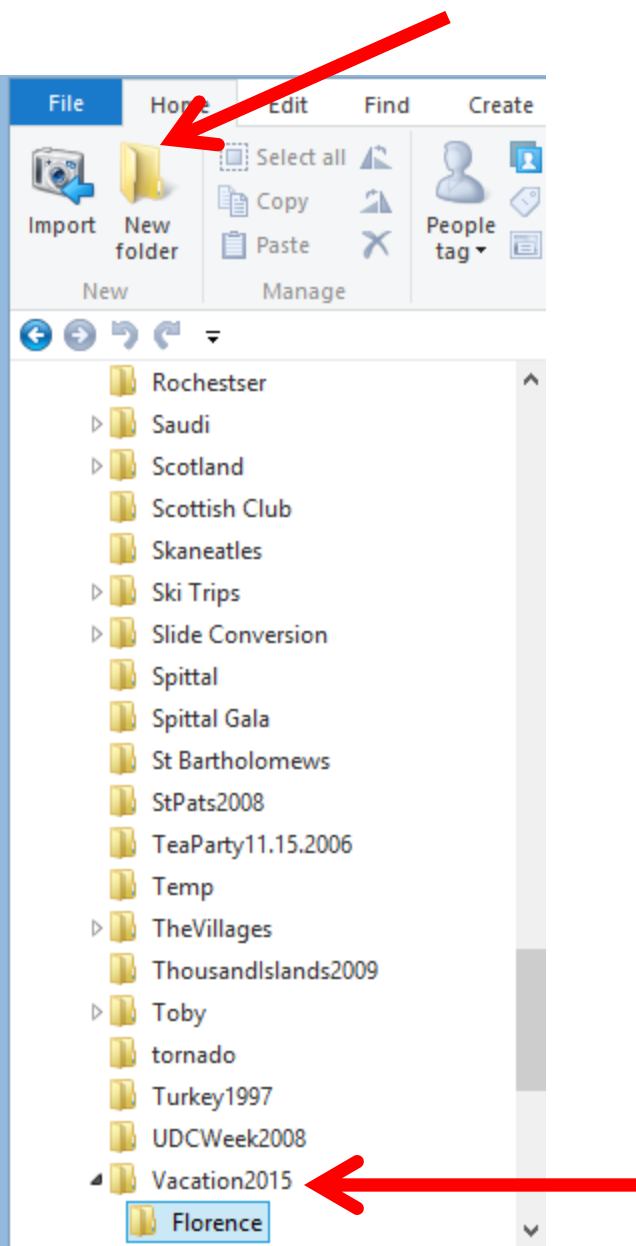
File
Home
Edit
Find
Create

Import
New folder
New

Select all
Copy
Paste
Manage

People tag

Rochestser
Saudi
Scotland
Scottish Club
Skaneatles
Ski Trips
Slide Conversion
Spittal
Spittal Gala
St Bartholomews
StPats2008
TeaParty11.15.2006
Temp
TheVillages
ThousandIslands2009
Toby
tornado
Turkey1997
UDCWeek2008
Vacation2015
Florence